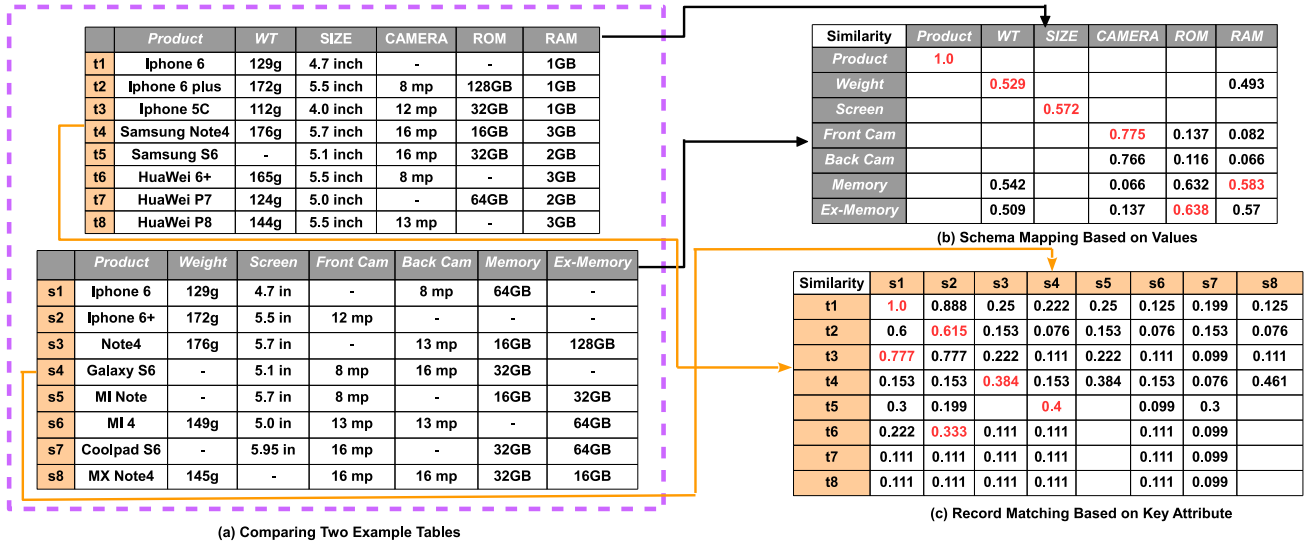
| | Product | WT | SIZE | CAMERA | ROM | RAM |
|---|---|---|---|---|---|---|
| t1 | Iphone 6 | 129g | 4.7 inch | - | - | 1GB |
| t2 | Iphone 6 plus | 172g | 5.5 inch | 8 mp | 128GB | 1GB |
| t3 | Iphone 5C | 112g | 4.0 inch | 12 mp | 32GB | 1GB |
| t4 | Samsung Note4 | 176g | 5.7 inch | 16 mp | 16GB | 3GB |
| t5 | Samsung S6 | - | 5.1 inch | 16 mp | 32GB | 2GB |
| t6 | HuaWei 6+ | 165g | 5.5 inch | 8 mp | - | 3GB |
| t7 | HuaWei P7 | 124g | 5.0 inch | - | 64GB | 2GB |
| t8 | HuaWei P8 | 144g | 5.5 inch | 13 mp | - | 3GB |

| | Product | Weight | Screen | Front Cam | Back Cam | Memory | Ex-Memory |
|---|---|---|---|---|---|---|---|
| s1 | Iphone 6 | 129g | 4.7 in | - | 8 mp | 64GB | - |
| s2 | Iphone 6+ | 172g | 5.5 in | 12 mp | - | - | - |
| s3 | Note4 | 176g | 5.7 in | - | 13 mp | 16GB | 128GB |
| s4 | Galaxy S6 | - | 5.1 in | 8 mp | 16 mp | 32GB | - |
| s5 | MI Note | - | 5.7 in | 8 mp | - | 16GB | 32GB |
| s6 | MI 4 | 149g | 5.0 in | 13 mp | 13 mp | - | 64GB |
| s7 | Coolpad S6 | - | 5.95 in | 16 mp | - | 32GB | 64GB |
| s8 | MX Note4 | 145g | - | 16 mp | 16 mp | 32GB | 16GB |

(a) Comparing Two Example Tables

| Similarity | Product | WT | SIZE | CAMERA | ROM | RAM |
|---|---|---|---|---|---|---|
| Product | 1.0 | | | | | |
| Weight | | 0.529 | | | | 0.493 |
| Screen | | | 0.572 | | | |
| Front Cam | | | | 0.775 | 0.137 | 0.082 |
| Back Cam | | | | 0.766 | 0.116 | 0.066 |
| Memory | | 0.542 | | 0.066 | 0.632 | 0.583 |
| Ex-Memory | | 0.509 | | 0.137 | 0.638 | 0.57 |

(b) Schema Mapping Based on Values

| Similarity | s1 | s2 | s3 | s4 | s5 | s6 | s7 | s8 |
|---|---|---|---|---|---|---|---|---|
| t1 | 1.0 | 0.888 | 0.25 | 0.222 | 0.25 | 0.125 | 0.199 | 0.125 |
| t2 | 0.6 | 0.615 | 0.153 | 0.076 | 0.153 | 0.076 | 0.153 | 0.076 |
| t3 | 0.777 | 0.777 | 0.222 | 0.111 | 0.222 | 0.111 | 0.099 | 0.111 |
| t4 | 0.153 | 0.153 | 0.384 | 0.153 | 0.384 | 0.153 | 0.076 | 0.461 |
| t5 | 0.3 | 0.199 | | 0.4 | | 0.099 | 0.3 | |
| t6 | 0.222 | 0.333 | 0.111 | 0.111 | | 0.111 | 0.099 | |
| t7 | 0.111 | 0.111 | 0.111 | 0.111 | | 0.111 | 0.099 | |
| t8 | 0.111 | 0.111 | 0.111 | 0.111 | | 0.111 | 0.099 | |

(c) Record Matching Based on Key Attribute